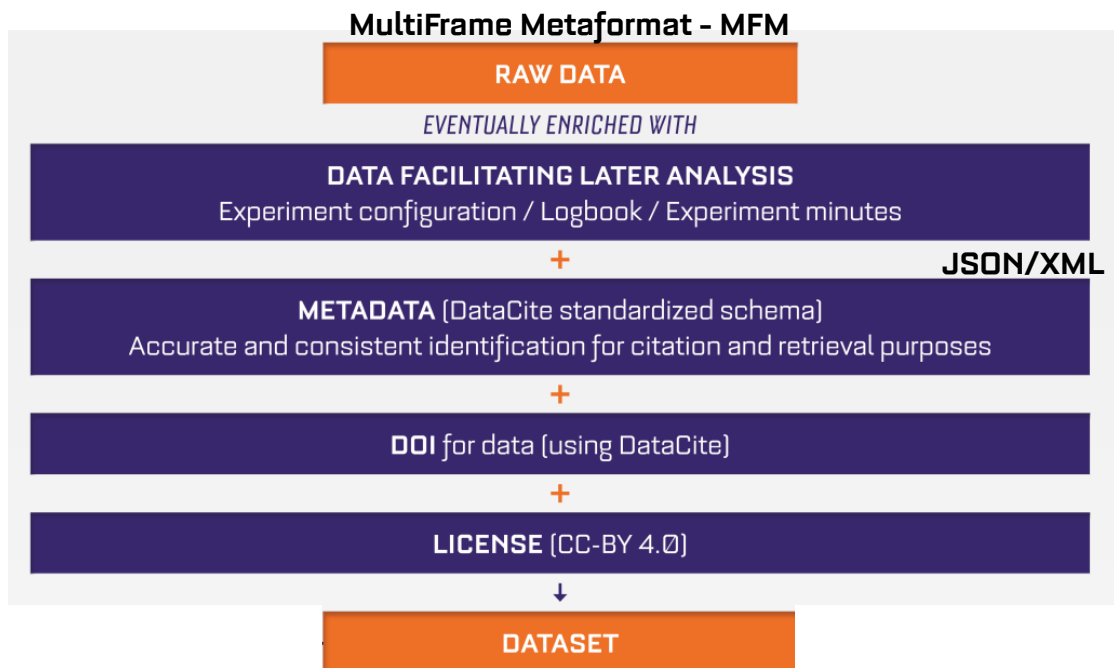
MultiFrame Metaformat - MFM

RAW DATA

EVENTUALLY ENRICHED WITH

DATA FACILITATING LATER ANALYSIS
Experiment configuration / Logbook / Experiment minutes

+

JSON/XML

METADATA (DataCite standardized schema)
Accurate and consistent identification for citation and retrieval purposes

+

DOI for data (using DataCite)

+

LICENSE (CC-BY 4.0)

↓

DATASET